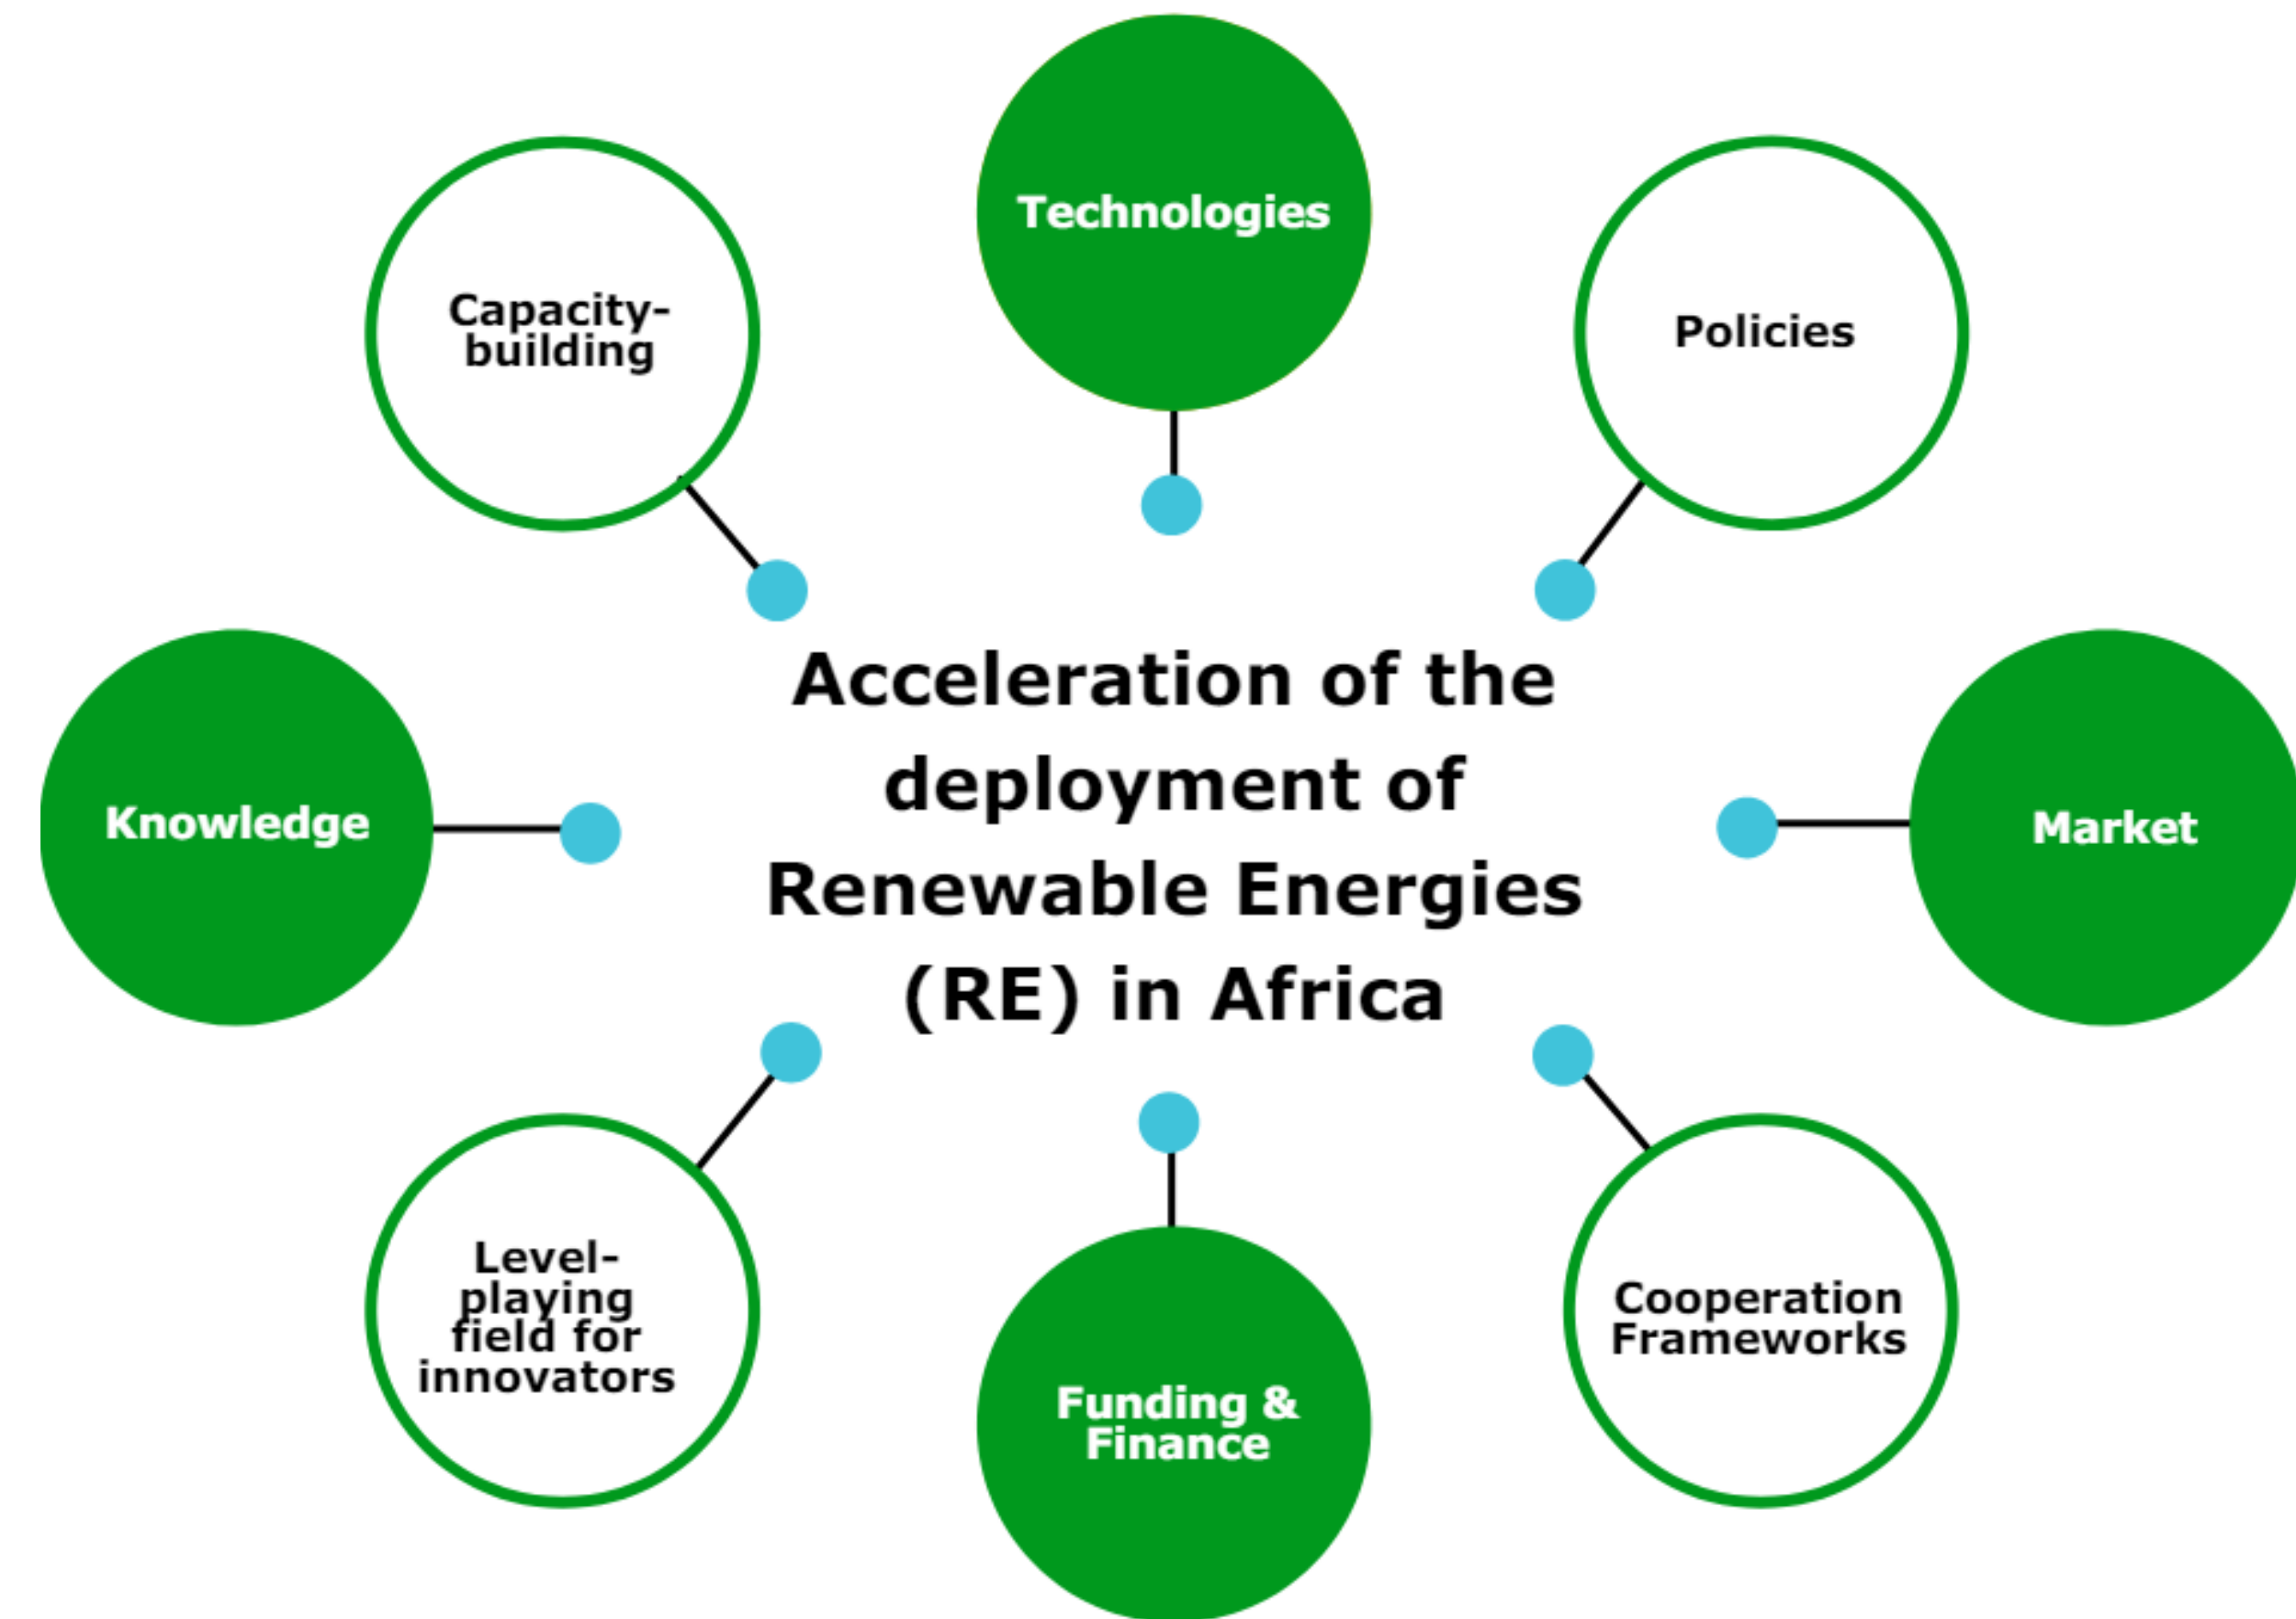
Technologies

Capacity-building

Policies

Acceleration of the deployment of Renewable Energies (RE) in Africa

Knowledge

Market

Level-playing field for innovators

Funding & Finance

Cooperation Frameworks